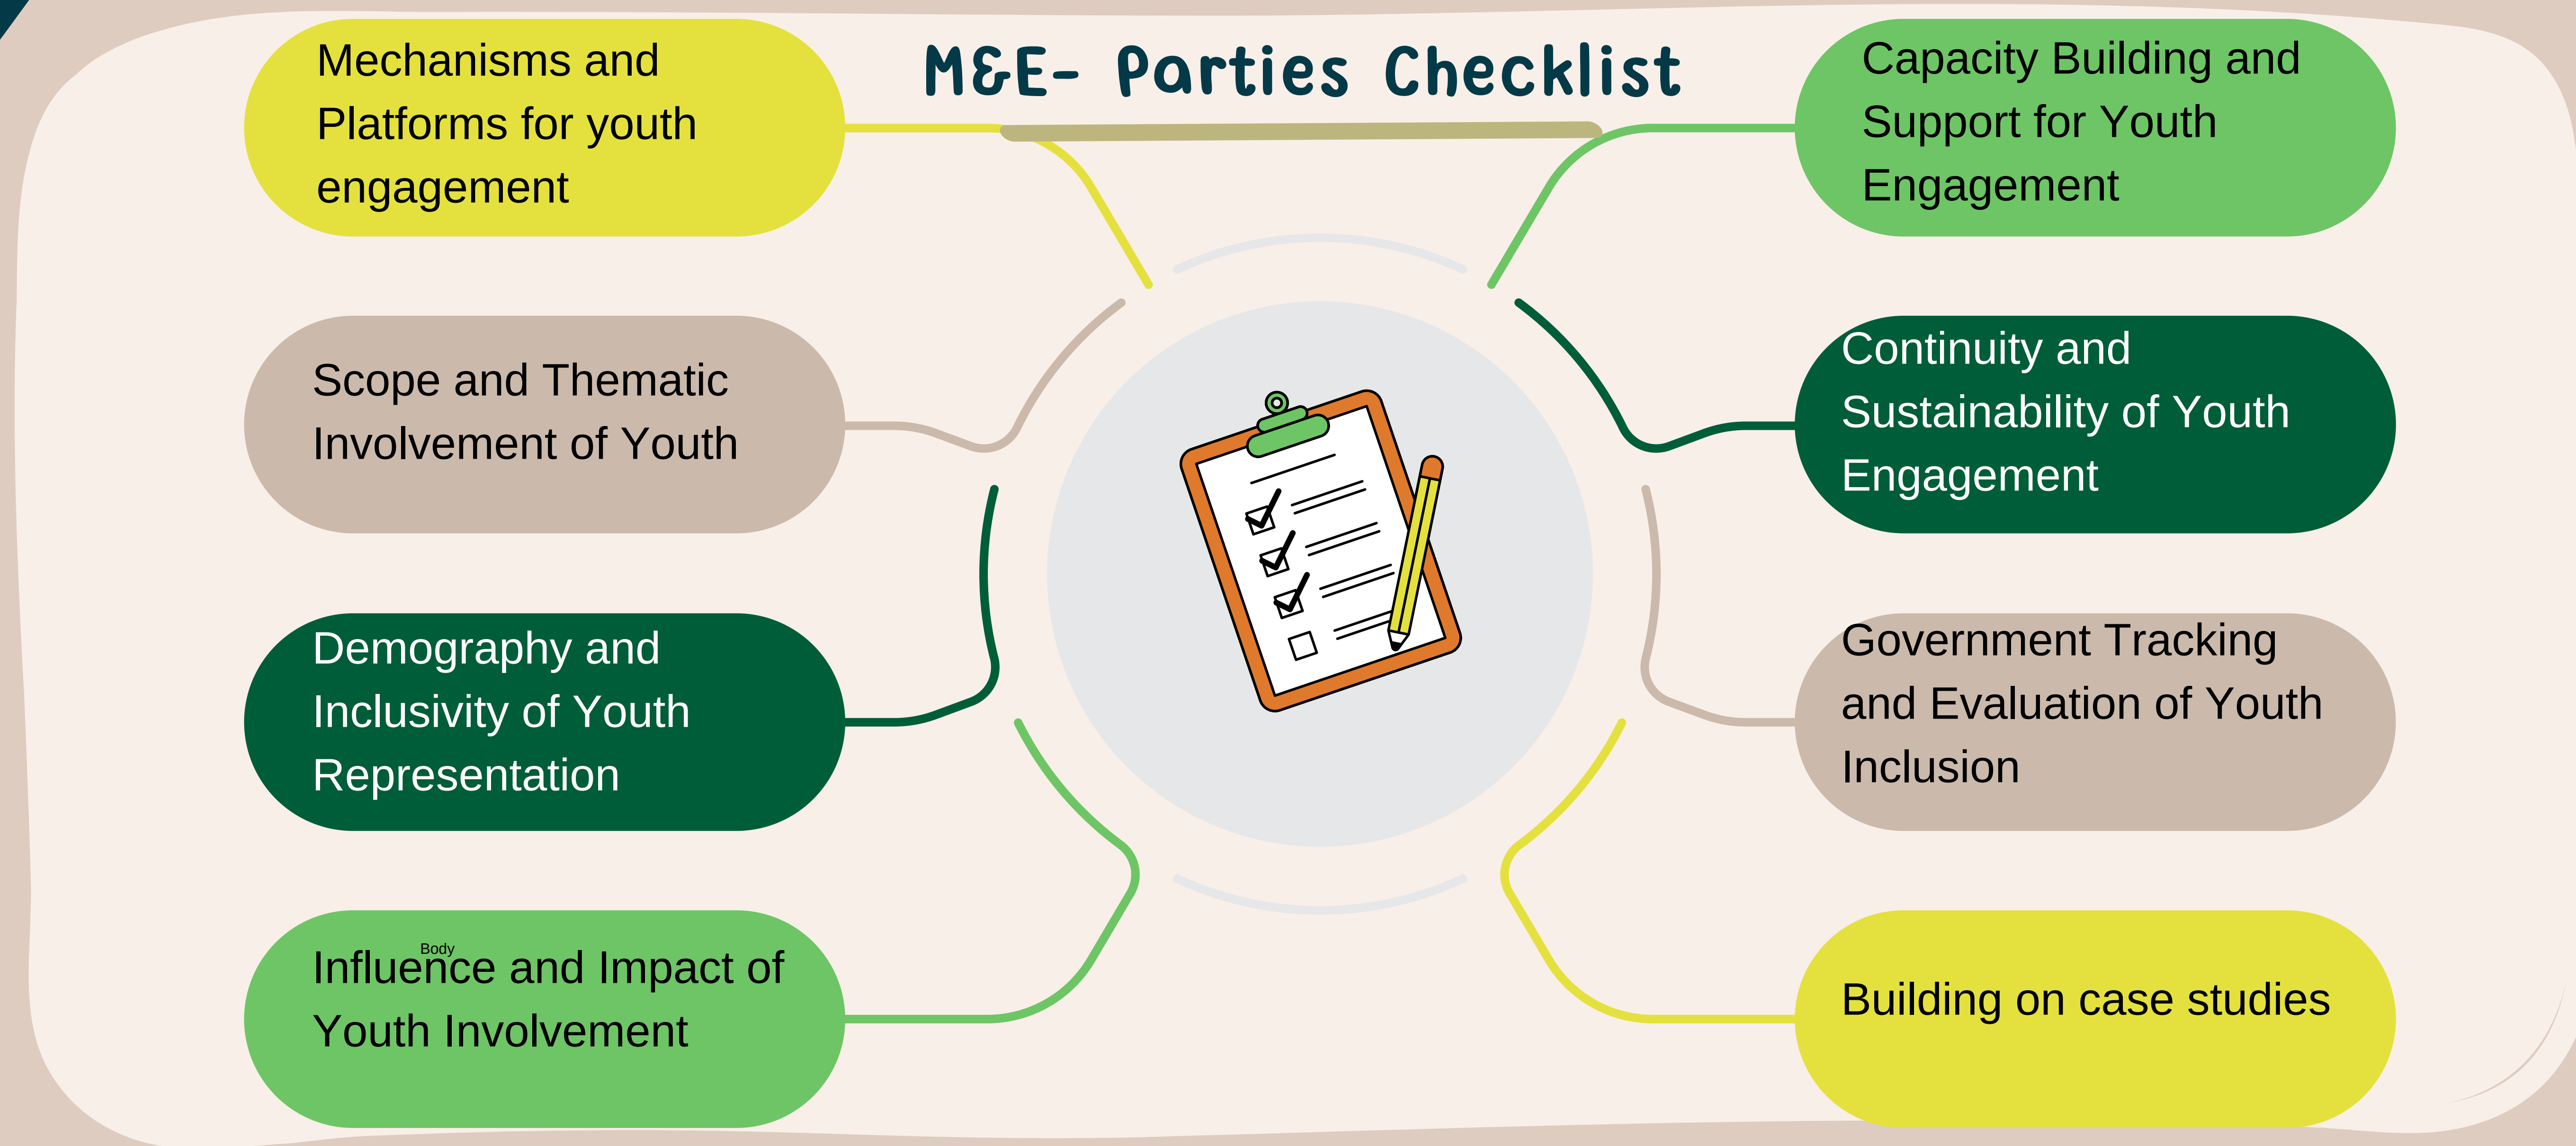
M&E- Parties Checklist

Mechanisms and Platforms for youth engagement

Scope and Thematic Involvement of Youth

Demography and Inclusivity of Youth Representation

Body

Influence and Impact of Youth Involvement

Capacity Building and Support for Youth Engagement

Continuity and Sustainability of Youth Engagement

Government Tracking and Evaluation of Youth Inclusion

Building on case studies